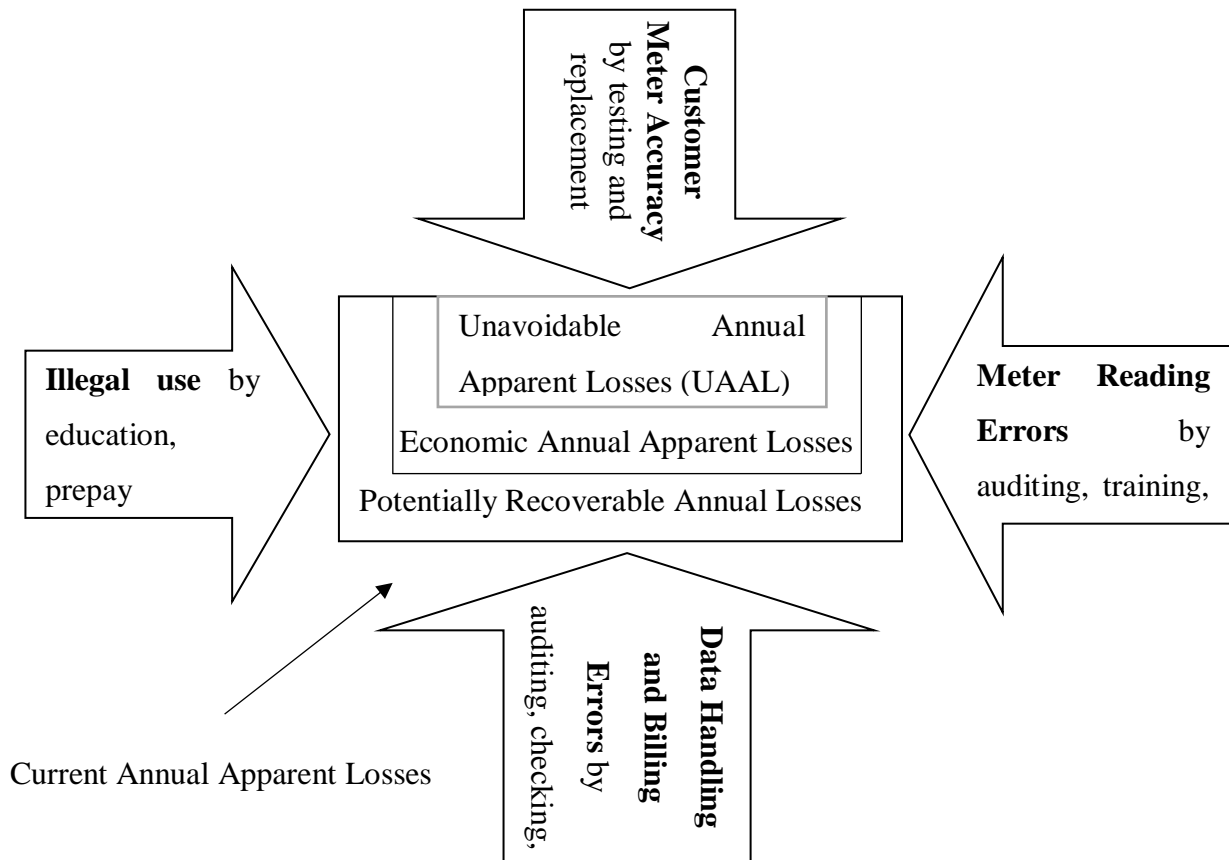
**Customer Meter Accuracy** by testing and replacement

**Illegal use** by education, prepay

Unavoidable Annual Apparent Losses (UAAL)

Economic Annual Apparent Losses

Potentially Recoverable Annual Losses

**Meter Reading Errors** by auditing, training,

**Data Handling and Billing Errors** by auditing, checking,

Current Annual Apparent Losses